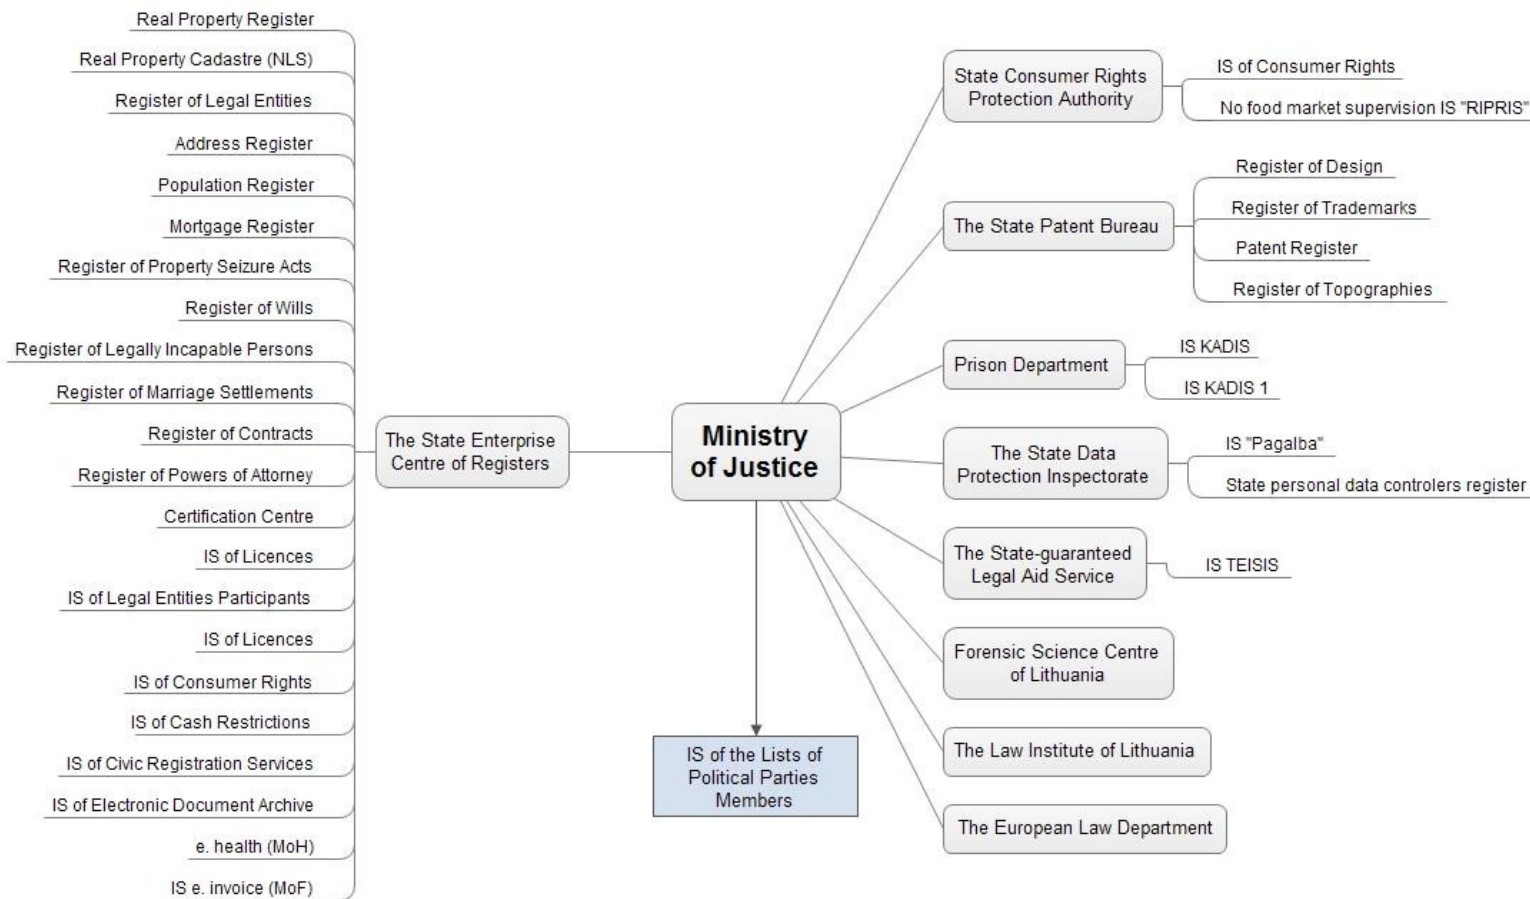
Ministry of Justice

The State Enterprise Centre of Registers

Real Property Register
Real Property Cadastre (NLS)
Register of Legal Entities
Address Register
Population Register
Mortgage Register
Register of Property Seizure Acts
Register of Wills
Register of Legally Incapable Persons
Register of Marriage Settlements
Register of Contracts
Register of Powers of Attorney
Certification Centre
IS of Licences
IS of Legal Entities Participants
IS of Licences
IS of Consumer Rights
IS of Cash Restrictions
IS of Civic Registration Services
IS of Electronic Document Archive
e. health (MoH)
IS e. invoice (MoF)

IS of the Lists of Political Parties Members

State Consumer Rights Protection Authority
IS of Consumer Rights
No food market supervision IS "RIPRIS"

The State Patent Bureau
Register of Design
Register of Trademarks
Patent Register
Register of Topographies

Prison Department
IS KADIS
IS KADIS 1

The State Data Protection Inspectorate
IS "Pagalba"
State personal data controlers register

The State-guaranteed Legal Aid Service
IS TEISIS

Forensic Science Centre of Lithuania

The Law Institute of Lithuania

The European Law Department